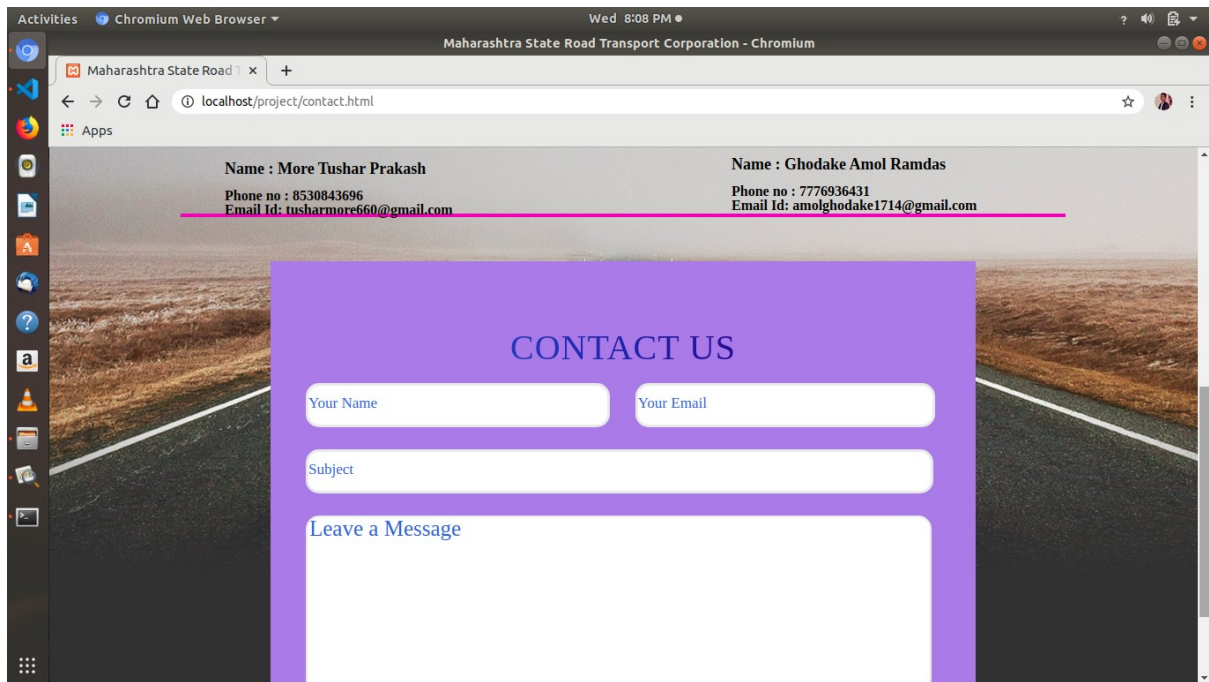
Activities Chromium Web Browser ▾

Wed 8:08 PM ●

Maharashtra State Road Transport Corporation - Chromium

Maharashtra State Road T ×

+

localhost/project/contact.html

Apps

Name : More Tushar Prakash

Phone no : 8530843696
Email Id: tusharmore660@gmail.com

Name : Ghodake Amol Ramdas

Phone no : 7776936431
Email Id: amolghodake1714@gmail.com

CONTACT US

Your Name

Your Email

Subject

Leave a Message